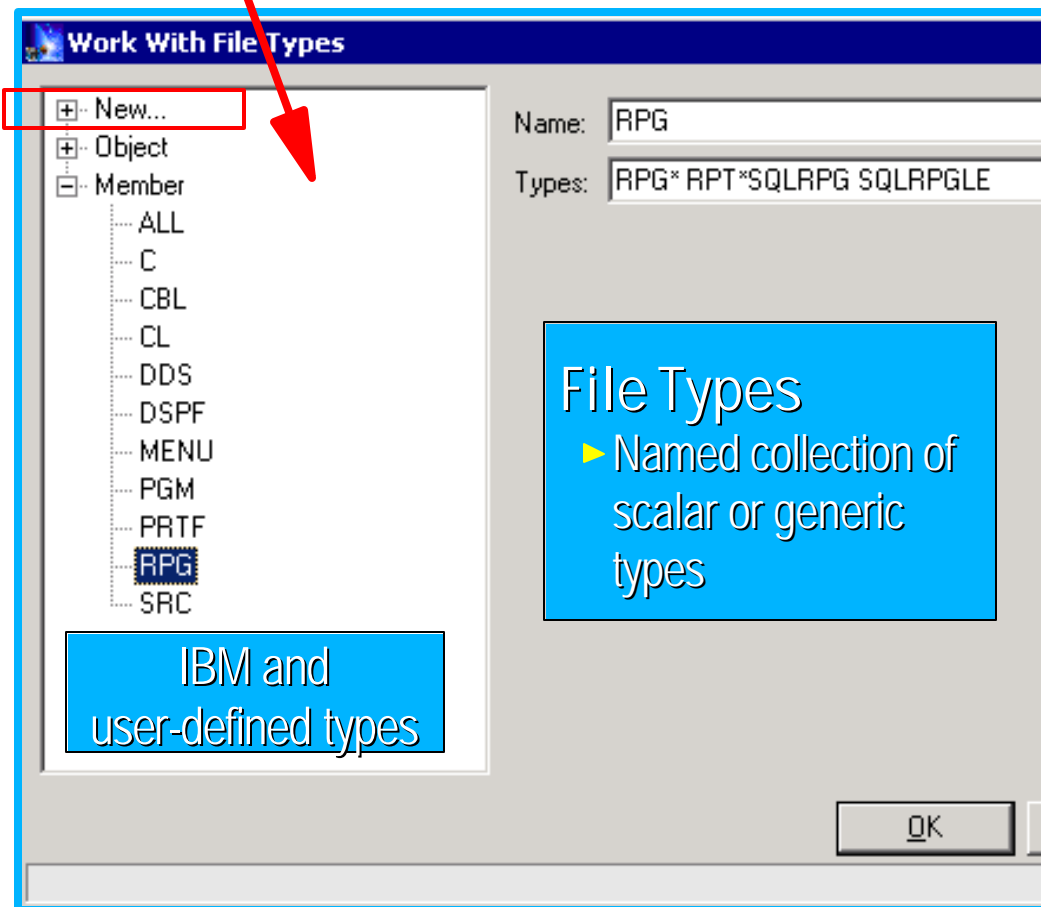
Work With File Types

New...
Object
Member
ALL
C
CBL
CL
DDS
DSPF
MENU
PGM
PRTF
RPG
SRC

IBM and user-defined types

Name: RPG
Types: RPG* RPT*SQLRPG SQLRPGLE

File Types
► Named collection of scalar or generic types

OK